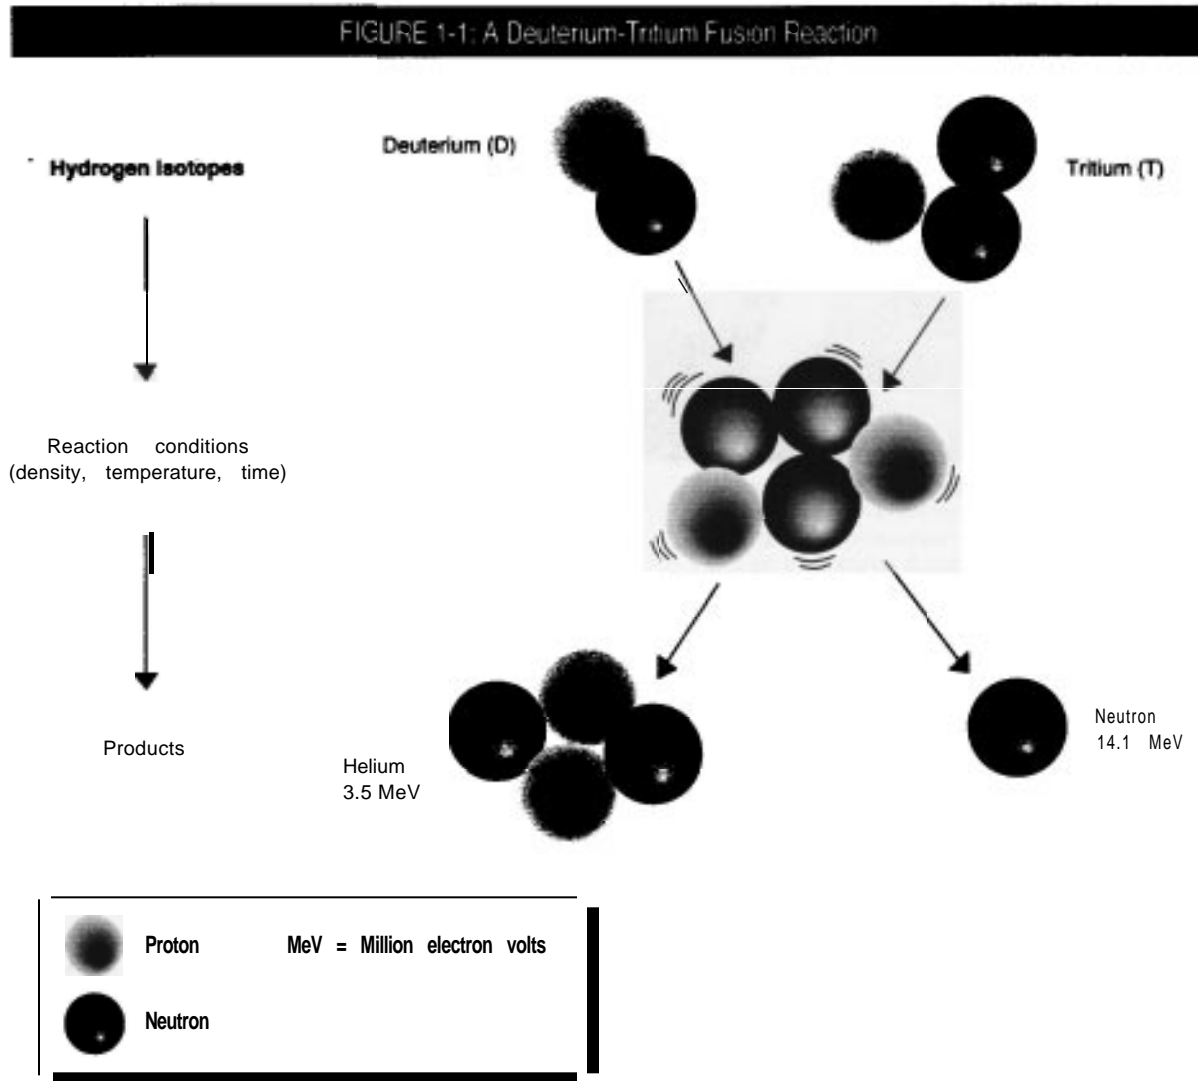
FIGURE 1-1: A Deuterium-Tritium Fusion Reaction

Hydrogen Isotopes

Deuterium (D)

Tritium (T)

Reaction conditions (density, temperature, time)

Products

Helium 3.5 MeV

Neutron 14.1 MeV

Proton MeV = Million electron volts

Neutron